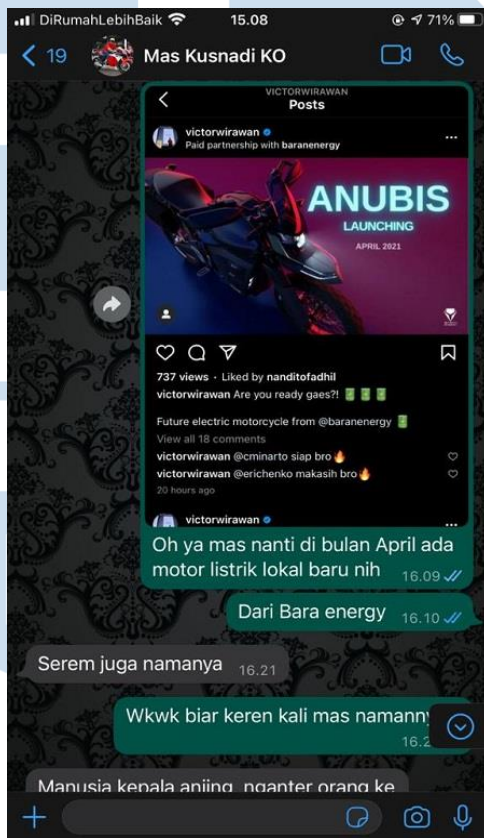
DiRumahLebihBaik 15.08 71%

19 Mas Kusnadi KO

VICTORWIRAWAN
Posts

victorwirawan
Paid partnership with baranenergy

ANUBIS
LAUNCHING
APRIL 2021

737 views · Liked by nanditofadhil
victorwirawan Are you ready gaes?! 🔋🔋🔋

Future electric motorcycle from @baranenergy 🔋
View all 18 comments
victorwirawan @cminarto siap bro🔥
victorwirawan @erichenko makasih bro🔥
20 hours ago

victorwirawan

Oh ya mas nanti di bulan April ada motor listrik lokal baru nih 16.09

Dari Bara energy 16.10

Serem juga namanya 16.21

Wkwk biar keren kali mas namann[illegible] 16.2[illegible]

Manusia kepala anjing, nganter orang ke